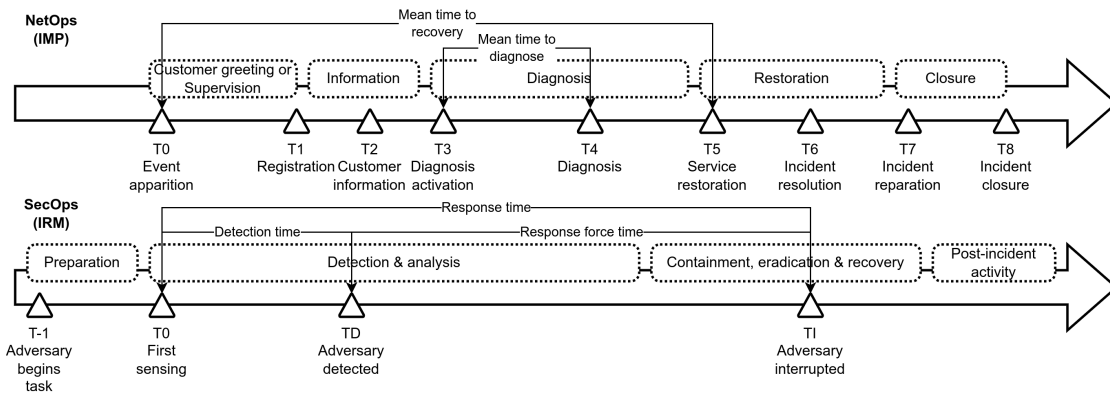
NetOps (IMP)

Mean time to recovery

Mean time to diagnose

Customer greeting or Supervision

Information

Diagnosis

Restoration

Closure

T0 Event apparition

T1 Registration

T2 Customer information

T3 Diagnosis activation

T4 Diagnosis

T5 Service restoration

T6 Incident resolution

T7 Incident reparation

T8 Incident closure

SecOps (IRM)

Response time

Detection time

Response force time

Preparation

Detection & analysis

Containment, eradication & recovery

Post-incident activity

T-1 Adversary begins task

T0 First sensing

TD Adversary detected

TI Adversary interrupted